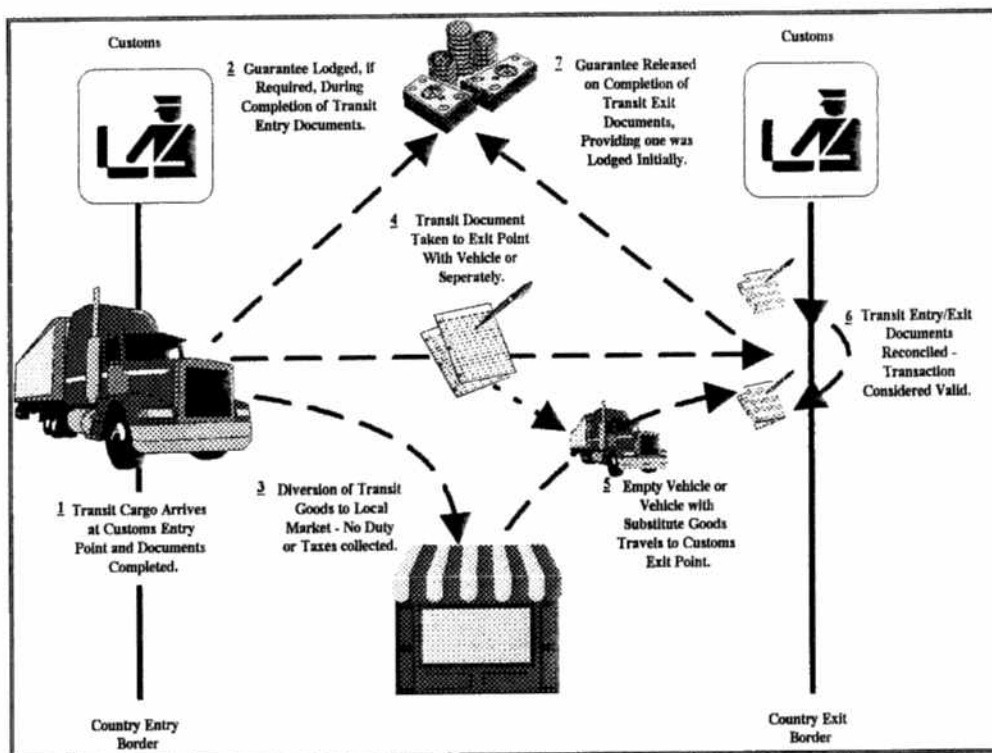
Customs

2 Guarantee Lodged, if Required, During Completion of Transit Entry Documents.

7 Guarantee Released on Completion of Transit Exit Documents, Providing one was Lodged Initially.

Customs

4 Transit Document Taken to Exit Point With Vehicle or Seperately.

6 Transit Entry/Exit Documents Reconciled - Transaction Considered Valid.

1 Transit Cargo Arrives at Customs Entry Point and Documents Completed.

3 Diversion of Transit Goods to Local Market - No Duty or Taxes collected.

5 Empty Vehicle or Vehicle with Substitute Goods Travels to Customs Exit Point.

Country Entry Border

Country Exit Border